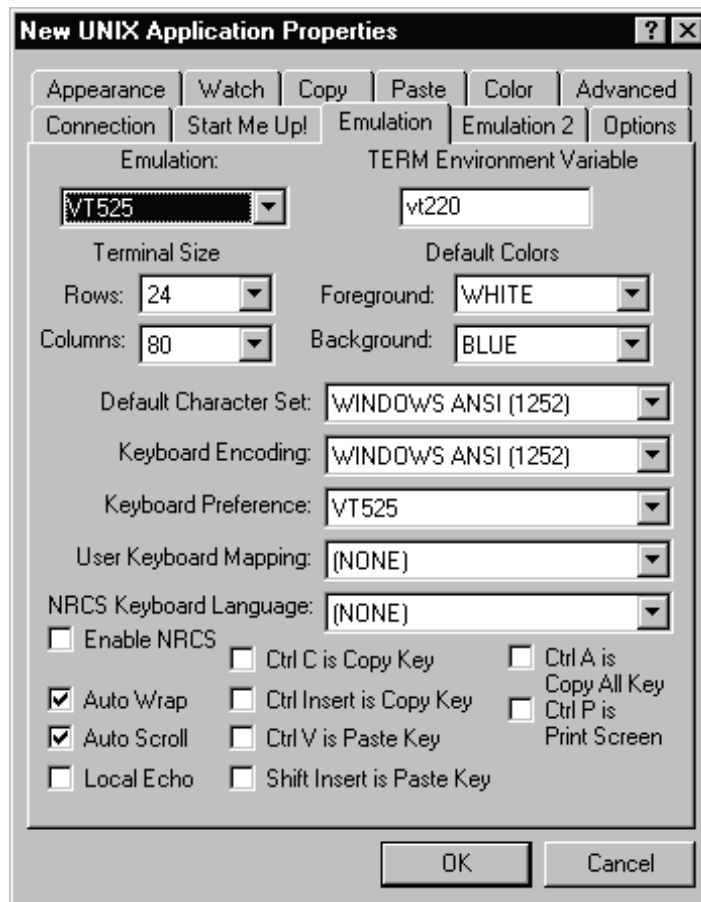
New UNIX Application Properties

?

Appearance | Watch | Copy | Paste | Color | Advanced

Connection | Start Me Up! | Emulation | Emulation 2 | Options

Emulation:

VT525

TERM Environment Variable

vt220

Terminal Size

Rows: 24

Columns: 80

Default Colors

Foreground: WHITE

Background: BLUE

Default Character Set: WINDOWS ANSI (1252)

Keyboard Encoding: WINDOWS ANSI (1252)

Keyboard Preference: VT525

User Keyboard Mapping: (NONE)

NRCS Keyboard Language: (NONE)

Enable NRCS

Auto Wrap

Auto Scroll

Local Echo

Ctrl C is Copy Key

Ctrl Insert is Copy Key

Ctrl V is Paste Key

Shift Insert is Paste Key

Ctrl A is Copy All Key

Ctrl P is Print Screen

OK

Cancel